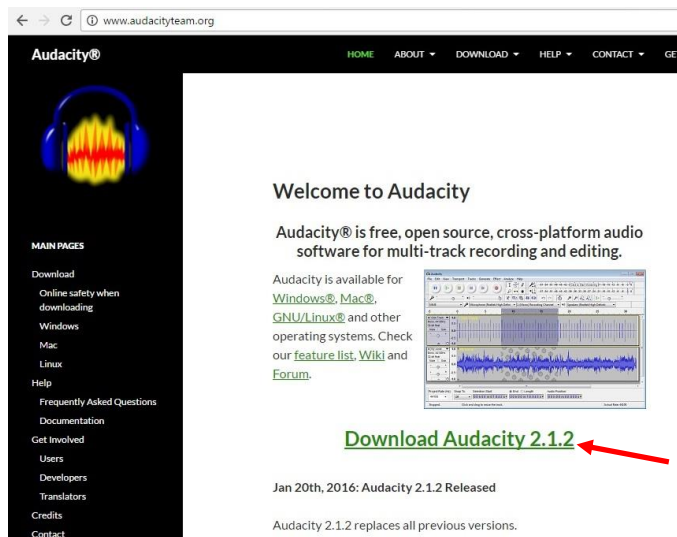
www.audacityteam.org

Audacity®

HOME ABOUT ▾ DOWNLOAD ▾ HELP ▾ CONTACT ▾ GE

MAIN PAGES

Download
Online safety when downloading
Windows
Mac
Linux
Help
Frequently Asked Questions
Documentation
Get Involved
Users
Developers
Translators
Credits
Contact

Welcome to Audacity

Audacity® is free, open source, cross-platform audio software for multi-track recording and editing.

Audacity is available for Windows®, Mac®, GNU/Linux® and other operating systems. Check our feature list, Wiki and Forum.

Download Audacity 2.1.2

Jan 20th, 2016: Audacity 2.1.2 Released

Audacity 2.1.2 replaces all previous versions.